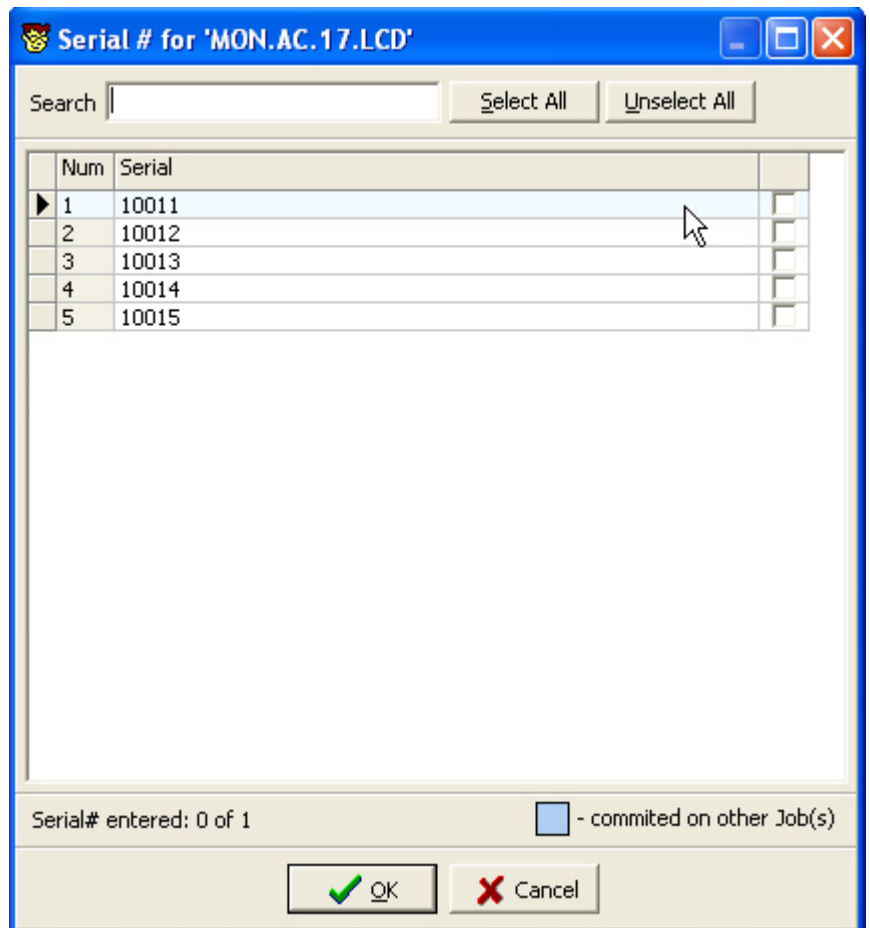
Serial # for 'MON.AC.17.LCD'

Search

Select All

Unselect All

| Num | Serial | |
|---|---|---|
| 1 | 10011 | |
| 2 | 10012 | |
| 3 | 10013 | |
| 4 | 10014 | |
| 5 | 10015 | |

Serial# entered: 0 of 1

- commited on other Job(s)

OK

Cancel